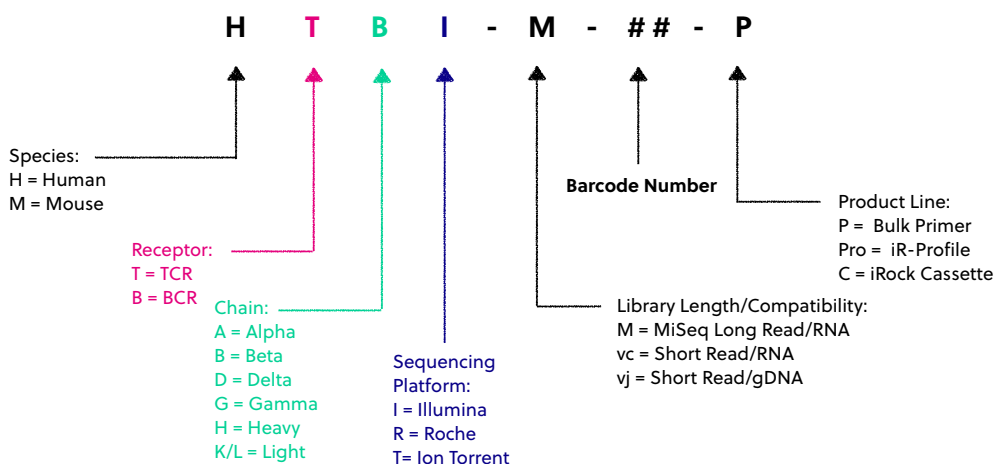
H T B I - M - ## - P

Species:
H = Human
M = Mouse

Receptor:
T = TCR
B = BCR

Chain:
A = Alpha
B = Beta
D = Delta
G = Gamma
H = Heavy
K/L = Light

Sequencing Platform:
I = Illumina
R = Roche
T= Ion Torrent

Library Length/Compatibility:
M = MiSeq Long Read/RNA
vc = Short Read/RNA
vj = Short Read/gDNA

Barcode Number

Product Line:
P = Bulk Primer
Pro = iR-Profile
C = iRock Cassette